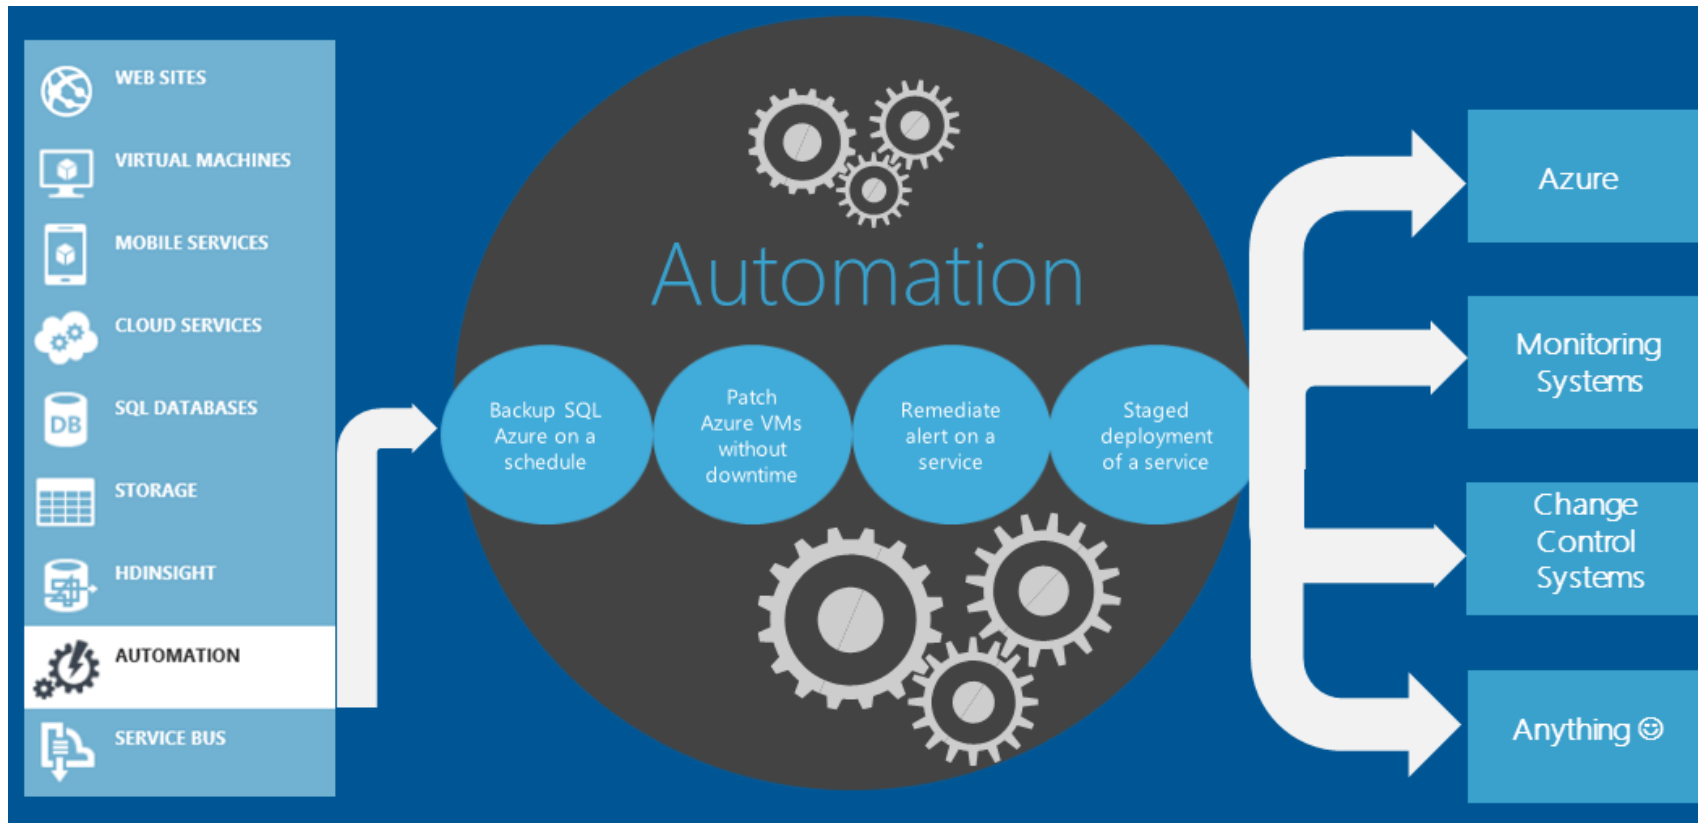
WEB SITES

VIRTUAL MACHINES

MOBILE SERVICES

CLOUD SERVICES

DB SQL DATABASES

STORAGE

HDINSIGHT

AUTOMATION

SERVICE BUS

Automation

Backup SQL Azure on a schedule

Patch Azure VMs without downtime

Remediate alert on a service

Staged deployment of a service

Azure

Monitoring Systems

Change Control Systems

Anything ☺